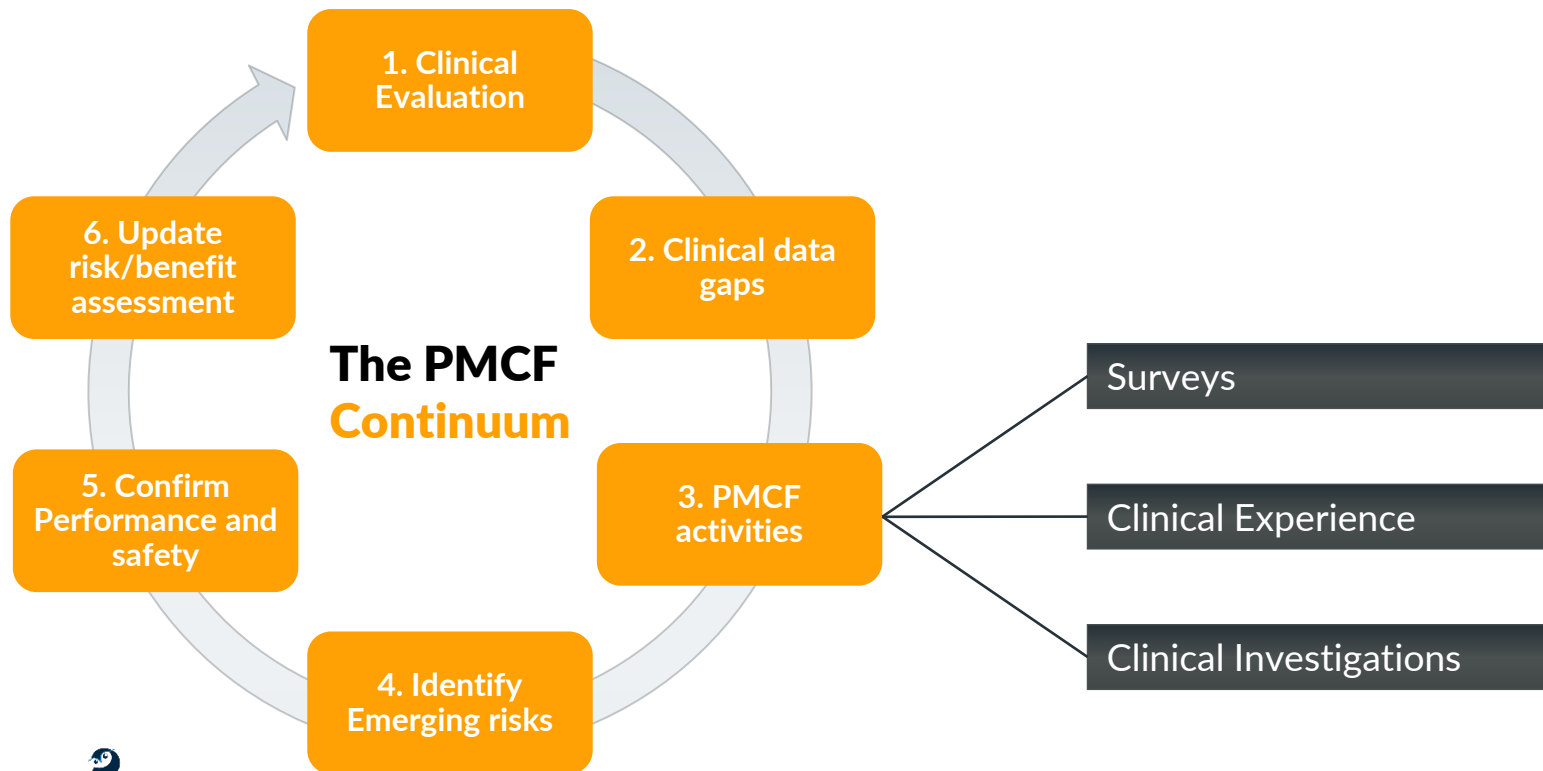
1. Clinical Evaluation

2. Clinical data gaps

3. PMCF activities

4. Identify Emerging risks

5. Confirm Performance and safety

6. Update risk/benefit assessment

The PMCF Continuum

Surveys

Clinical Experience

Clinical Investigations